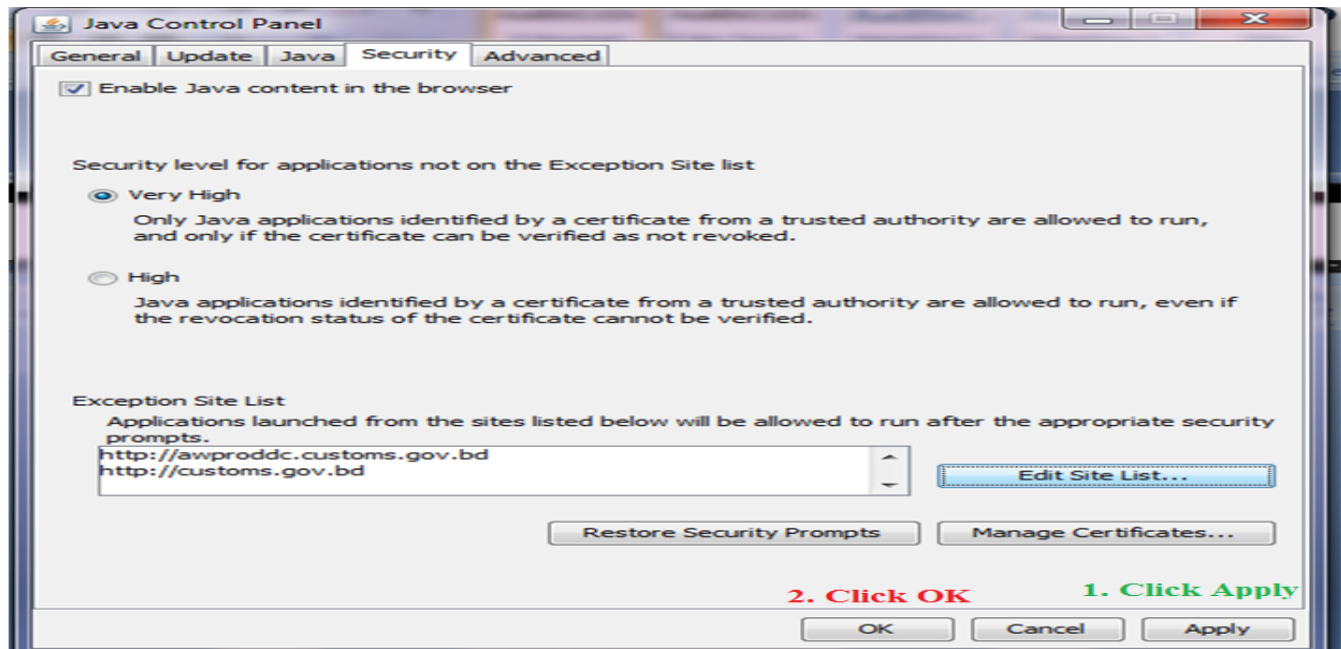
Java Control Panel

General | Update | Java | Security | Advanced

Enable Java content in the browser

Security level for applications not on the Exception Site list

Very High
Only Java applications identified by a certificate from a trusted authority are allowed to run, and only if the certificate can be verified as not revoked.

High
Java applications identified by a certificate from a trusted authority are allowed to run, even if the revocation status of the certificate cannot be verified.

Exception Site List
Applications launched from the sites listed below will be allowed to run after the appropriate security prompts.

http://awproddc.customs.gov.bd
http://customs.gov.bd

Edit Site List...

Restore Security Prompts

Manage Certificates...

2. Click OK

1. Click Apply

OK

Cancel

Apply